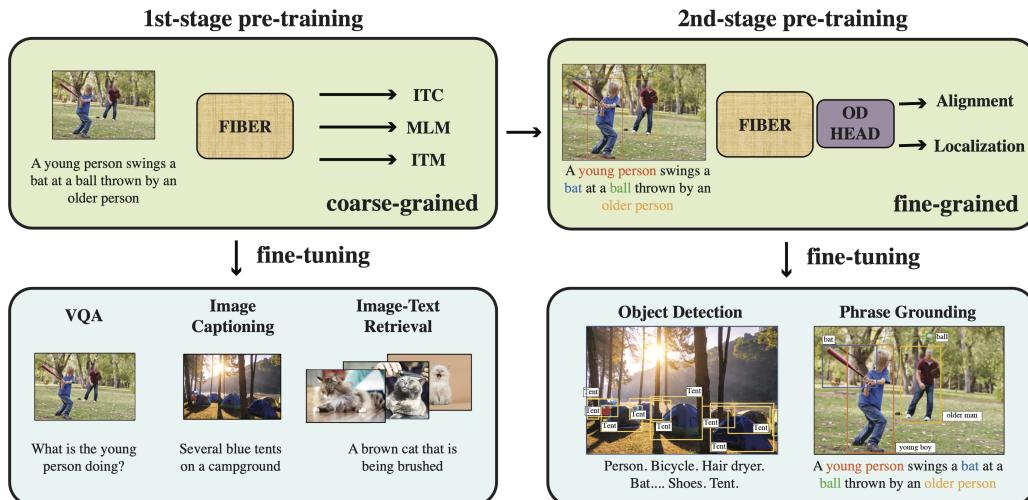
1st-stage pre-training

A young person swings a bat at a ball thrown by an older person

FIBER

ITC

MLM

ITM

coarse-grained

2nd-stage pre-training

A young person swings a bat at a ball thrown by an older person

FIBER

OD HEAD

Alignment

Localization

fine-grained

fine-tuning

fine-tuning

VQA

What is the young person doing?

Image Captioning

Several blue tents on a campground

Image-Text Retrieval

A brown cat that is being brushed

Object Detection

Tent

Tent

Tent

Tent

Tent

Tent

Tent

Tent

Person. Bicycle. Hair dryer. Bat.... Shoes. Tent.

Phrase Grounding

bat

ball

older man

young boy

A young person swings a bat at a ball thrown by an older person